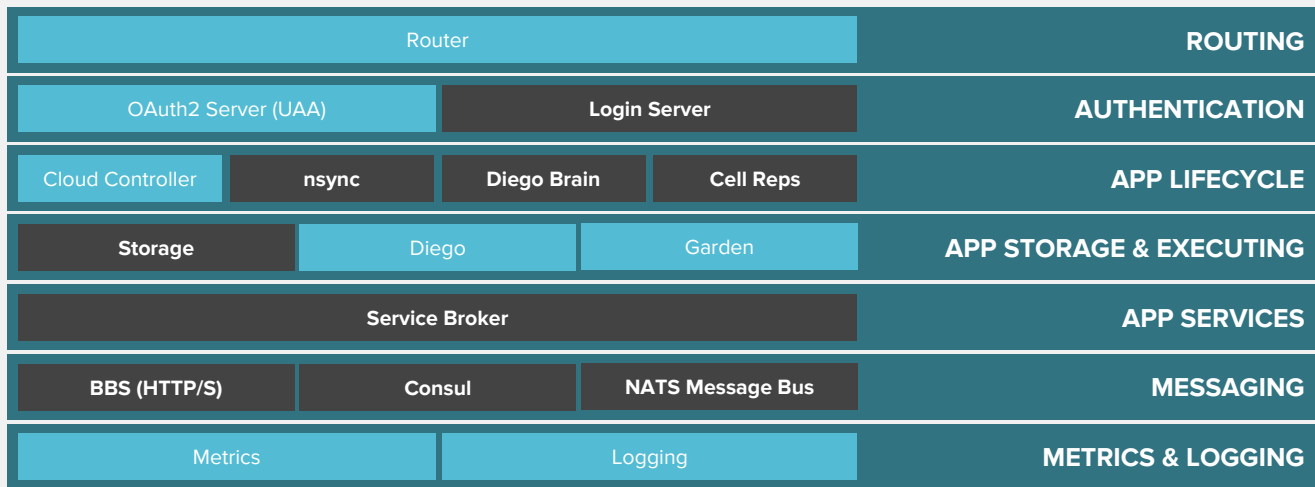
Router
ROUTING

OAuth2 Server (UAA)
Login Server
AUTHENTICATION

Cloud Controller
nsync
Diego Brain
Cell Reps
APP LIFECYCLE

Storage
Diego
Garden
APP STORAGE & EXECUTING

Service Broker
APP SERVICES

BBS (HTTP/S)
Consul
NATS Message Bus
MESSAGING

Metrics
Logging
METRICS & LOGGING